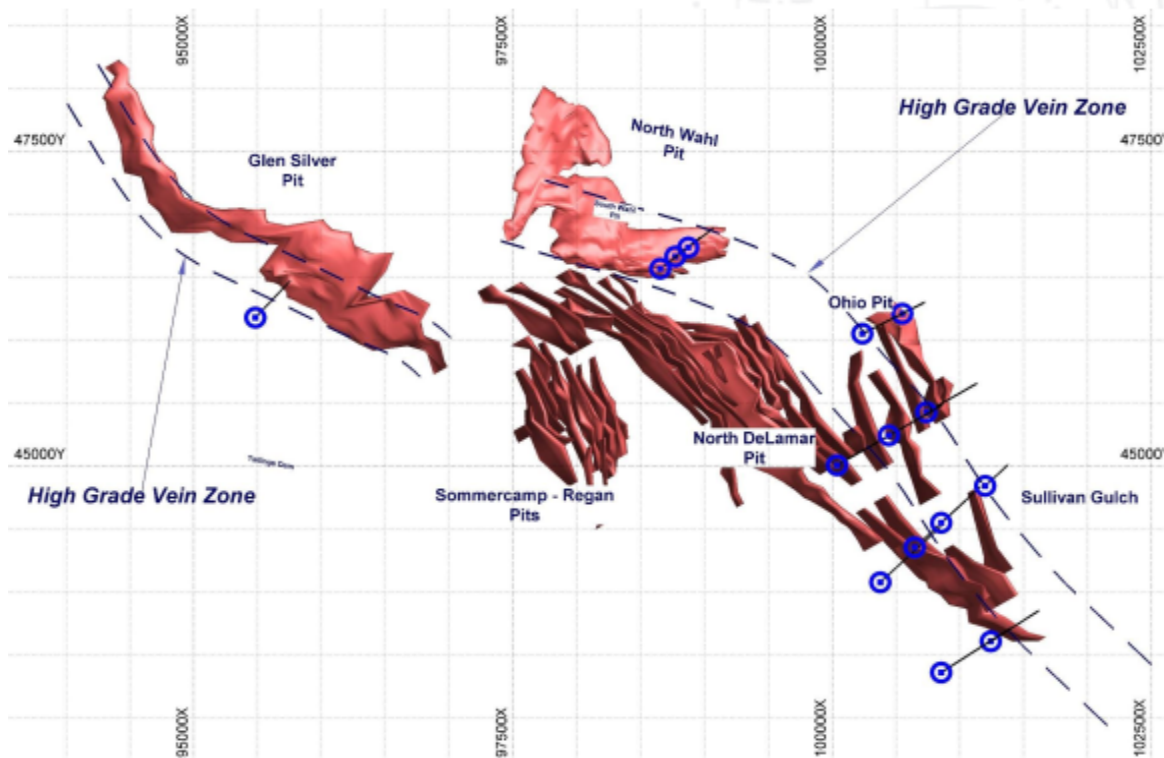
95000X
97500X
100000X
102500X
High Grade Vein Zone
47500Y
47500Y
Glen Silver Pit
North Wahl Pit
South Wahl Pit
Ohio Pit
45000Y
45000Y
Tailings Dam
North DeLamar Pit
High Grade Vein Zone
Sommercamp - Regan Pits
Sullivan Gulch
95000X
97500X
100000X
102500X